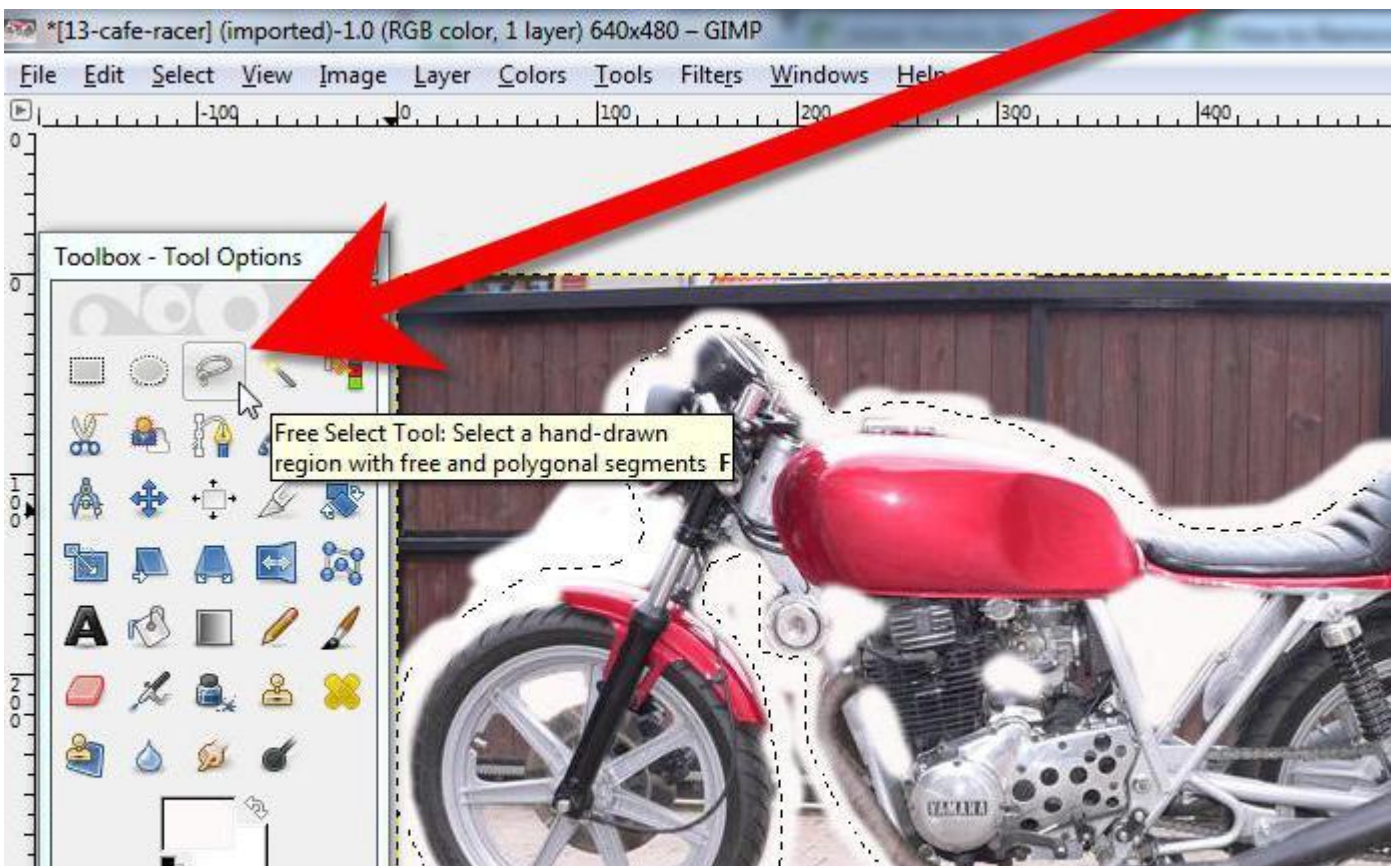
*[13-cafe-racer] (imported)-1.0 (RGB color, 1 layer) 640x480 – GIMP

File Edit Select View Image Layer Colors Tools Filters Windows Help

-100 0 100 200 300 400

0

Toolbox - Tool Options

Free Select Tool: Select a hand-drawn region with free and polygonal segments F

100

200

YAMAHA